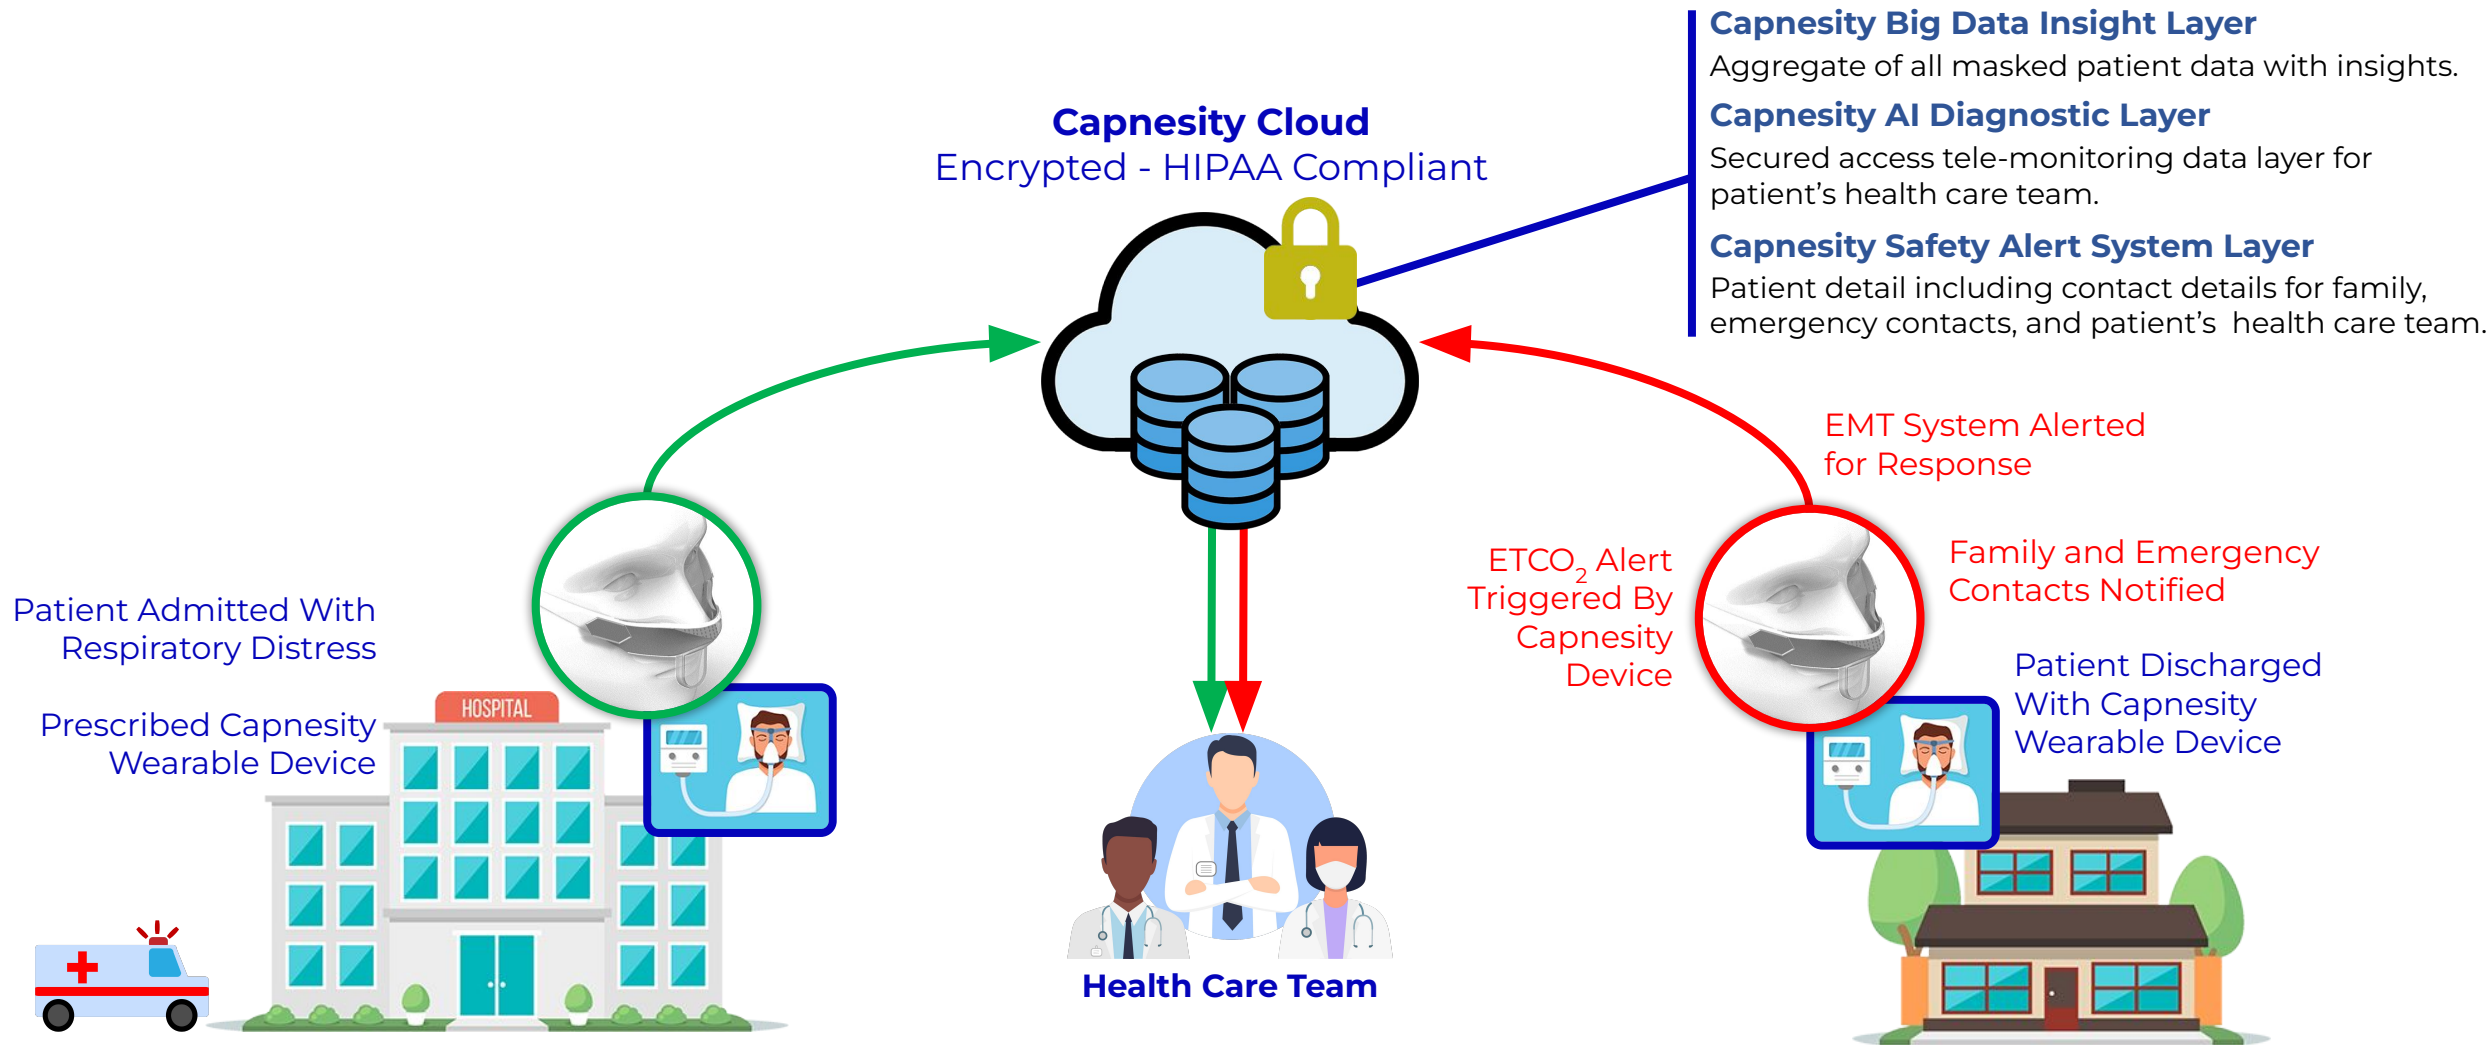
Capnesity Big Data Insight Layer
Aggregate of all masked patient data with insights.

Capnesity AI Diagnostic Layer
Secured access tele-monitoring data layer for patient's health care team.

Capnesity Safety Alert System Layer
Patient detail including contact details for family, emergency contacts, and patient's health care team.

Capnesity Cloud
Encrypted - HIPAA Compliant

EMT System Alerted for Response

$ETCO_2$ Alert Triggered By Capnesity Device

Family and Emergency Contacts Notified

Patient Discharged With Capnesity Wearable Device

Patient Admitted With Respiratory Distress

Prescribed Capnesity Wearable Device

HOSPITAL

Health Care Team